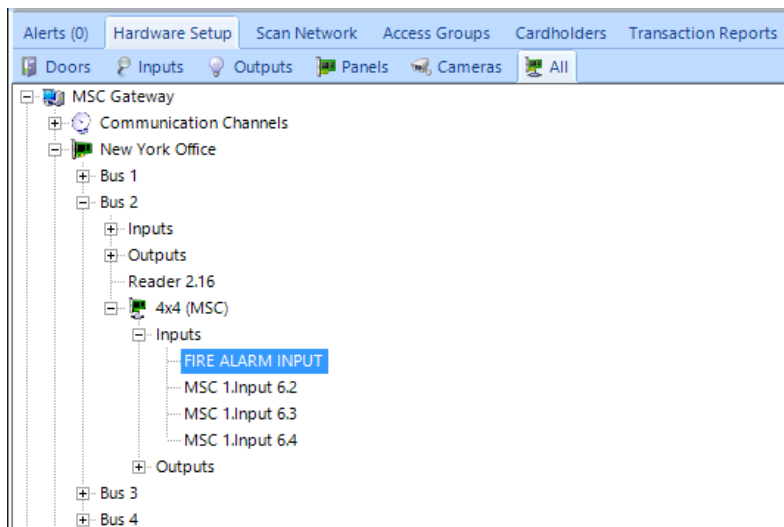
Alerts (0) Hardware Setup Scan Network Access Groups Cardholders Transaction Reports

Doors Inputs Outputs Panels Cameras All

MSC Gateway
Communication Channels
New York Office
Bus 1
Bus 2
Inputs
Outputs
Reader 2.16
4x4 (MSC)
Inputs
FIRE ALARM INPUT
MSC 1.Input 6.2
MSC 1.Input 6.3
MSC 1.Input 6.4
Outputs
Bus 3
Bus 4